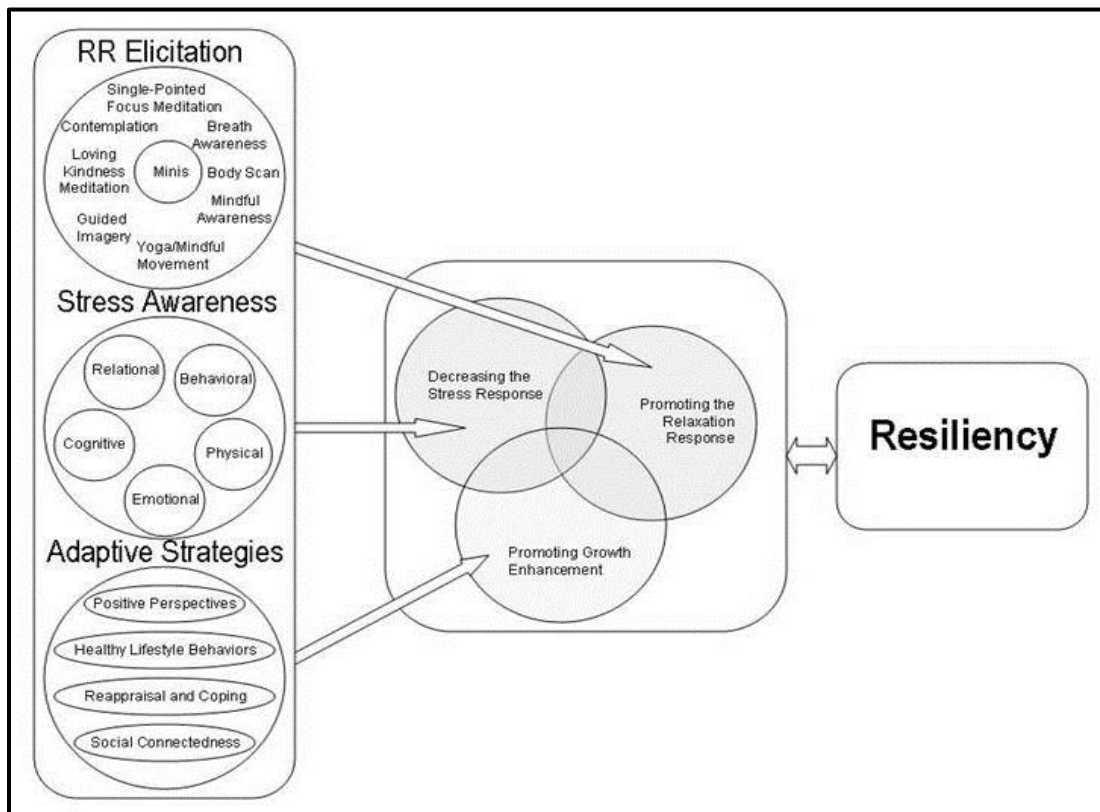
RR Elicitation

Single-Pointed Focus Meditation

Contemplation

Breath Awareness

Loving Kindness Meditation

Minis

Body Scan

Mindful Awareness

Guided Imagery

Yoga/Mindful Movement

Stress Awareness

Relational

Behavioral

Cognitive

Physical

Emotional

Adaptive Strategies

Positive Perspectives

Healthy Lifestyle Behaviors

Reappraisal and Coping

Social Connectedness

Decreasing the Stress Response

Promoting the Relaxation Response

Promoting Growth Enhancement

Resiliency